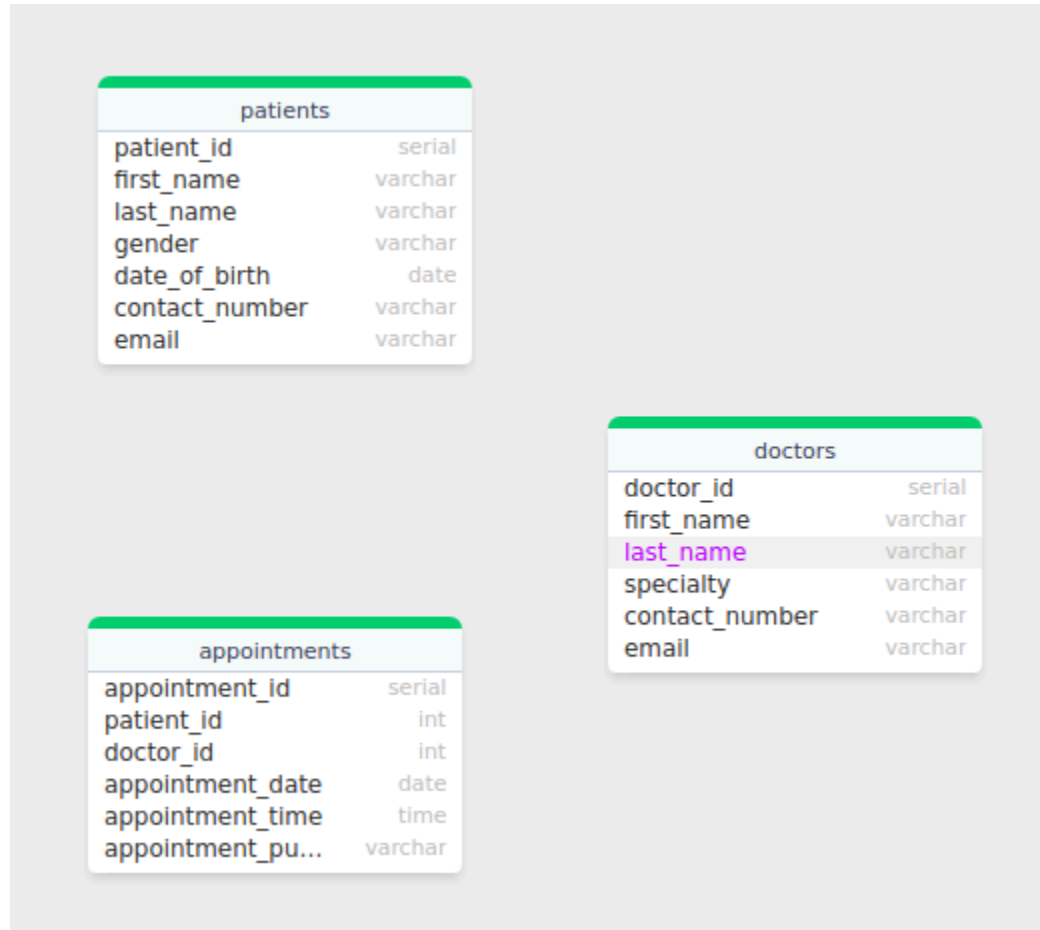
| patients | |
|---|---|
| patient_id | serial |
| first_name | varchar |
| last_name | varchar |
| gender | varchar |
| date_of_birth | date |
| contact_number | varchar |
| email | varchar |

| doctors | |
|---|---|
| doctor_id | serial |
| first_name | varchar |
| last_name | varchar |
| specialty | varchar |
| contact_number | varchar |
| email | varchar |

| appointments | |
|---|---|
| appointment_id | serial |
| patient_id | int |
| doctor_id | int |
| appointment_date | date |
| appointment_time | time |
| appointment_pu... | varchar |